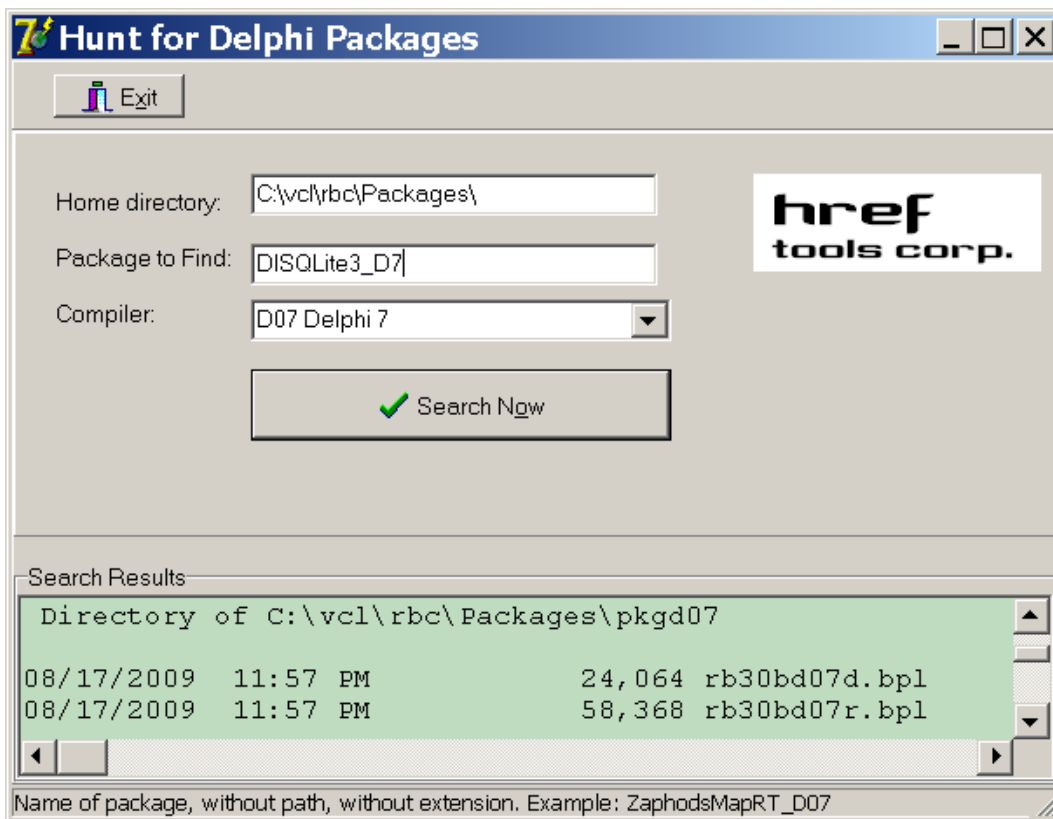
Hunt for Delphi Packages

Exit

Home directory: C:\vcl\rbc\Packages\

Package to Find: DISQLite3_D7

Compiler: D07 Delphi 7

Search Now

href tools corp.

Search Results

Directory of C:\vcl\rbc\Packages\pkgd07

08/17/2009 11:57 PM 24,064 rb30bd07d.bpl
08/17/2009 11:57 PM 58,368 rb30bd07r.bpl

Name of package, without path, without extension. Example: ZaphodsMapRT_D07